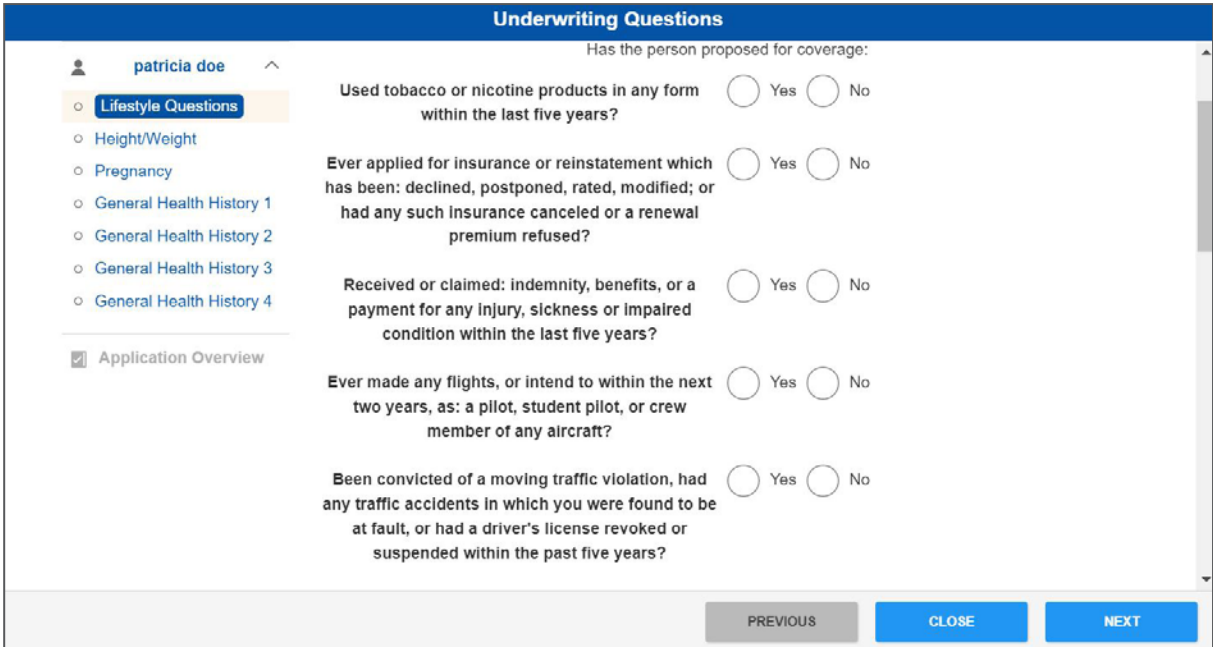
Underwriting Questions

patricia doe

Lifestyle Questions
Height/Weight
Pregnancy
General Health History 1
General Health History 2
General Health History 3
General Health History 4

Application Overview

Has the person proposed for coverage:

Used tobacco or nicotine products in any form within the last five years?
Yes No

Ever applied for insurance or reinstatement which has been: declined, postponed, rated, modified; or had any such insurance canceled or a renewal premium refused?
Yes No

Received or claimed: indemnity, benefits, or a payment for any injury, sickness or impaired condition within the last five years?
Yes No

Ever made any flights, or intend to within the next two years, as: a pilot, student pilot, or crew member of any aircraft?
Yes No

Been convicted of a moving traffic violation, had any traffic accidents in which you were found to be at fault, or had a driver's license revoked or suspended within the past five years?
Yes No

PREVIOUS CLOSE NEXT